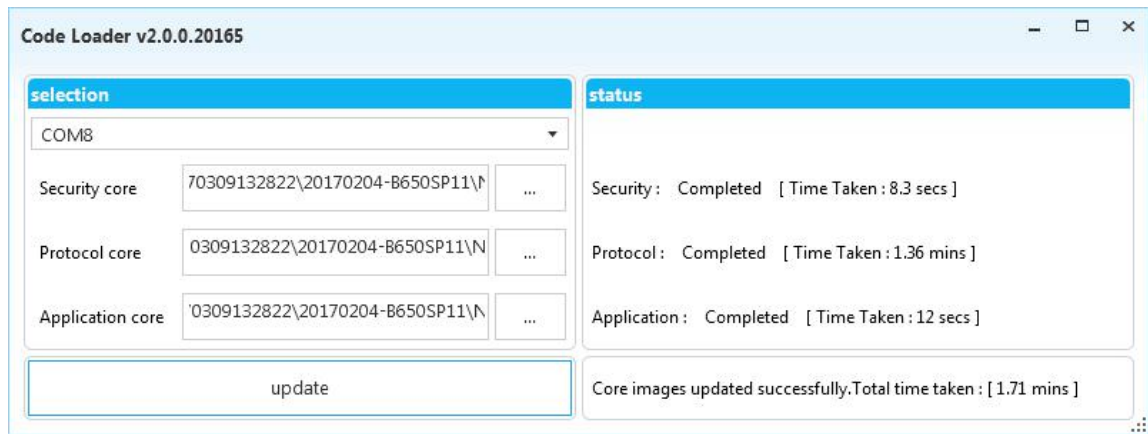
Code Loader v2.0.0.20165

selection

COM8

Security core
70309132822\20170204-B650SP11\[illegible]
...

Protocol core
0309132822\20170204-B650SP11\N
...

Application core
'0309132822\20170204-B650SP11\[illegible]
...

update

status

Security : Completed [ Time Taken : 8.3 secs ]

Protocol : Completed [ Time Taken : 1.36 mins ]

Application : Completed [ Time Taken : 12 secs ]

Core images updated successfully.Total time taken : [ 1.71 mins ]